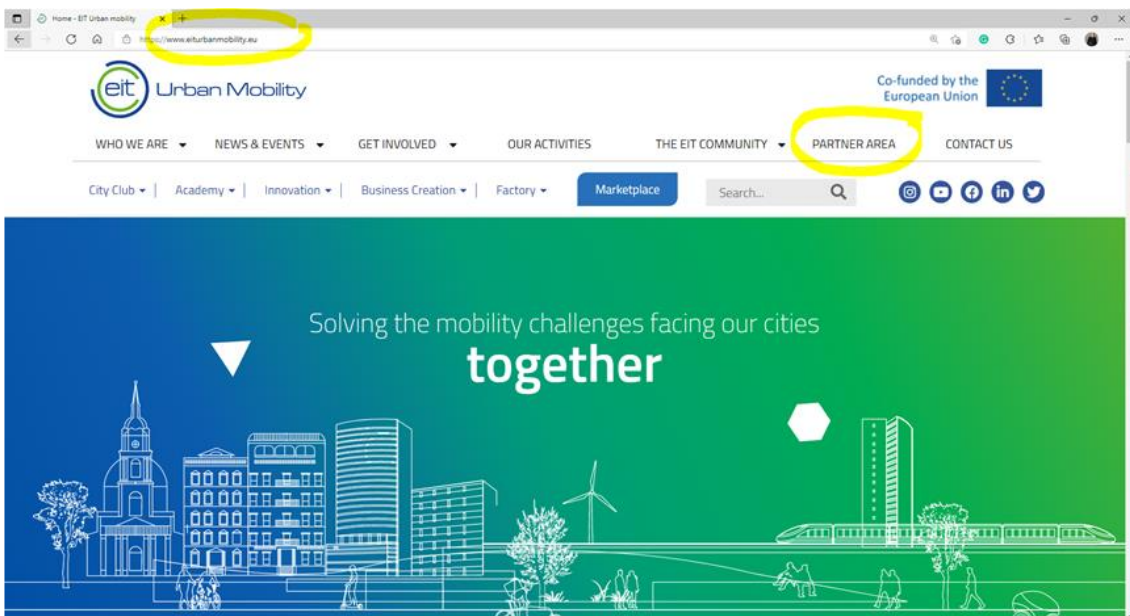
Home - EIT Urban mobility

https://www.eiturbanmobility.eu

eit Urban Mobility

Co-funded by the European Union

WHO WE ARE | NEWS & EVENTS | GET INVOLVED | OUR ACTIVITIES | THE EIT COMMUNITY | PARTNER AREA | CONTACT US

City Club | Academy | Innovation | Business Creation | Factory | Marketplace

Search...

Solving the mobility challenges facing our cities
together